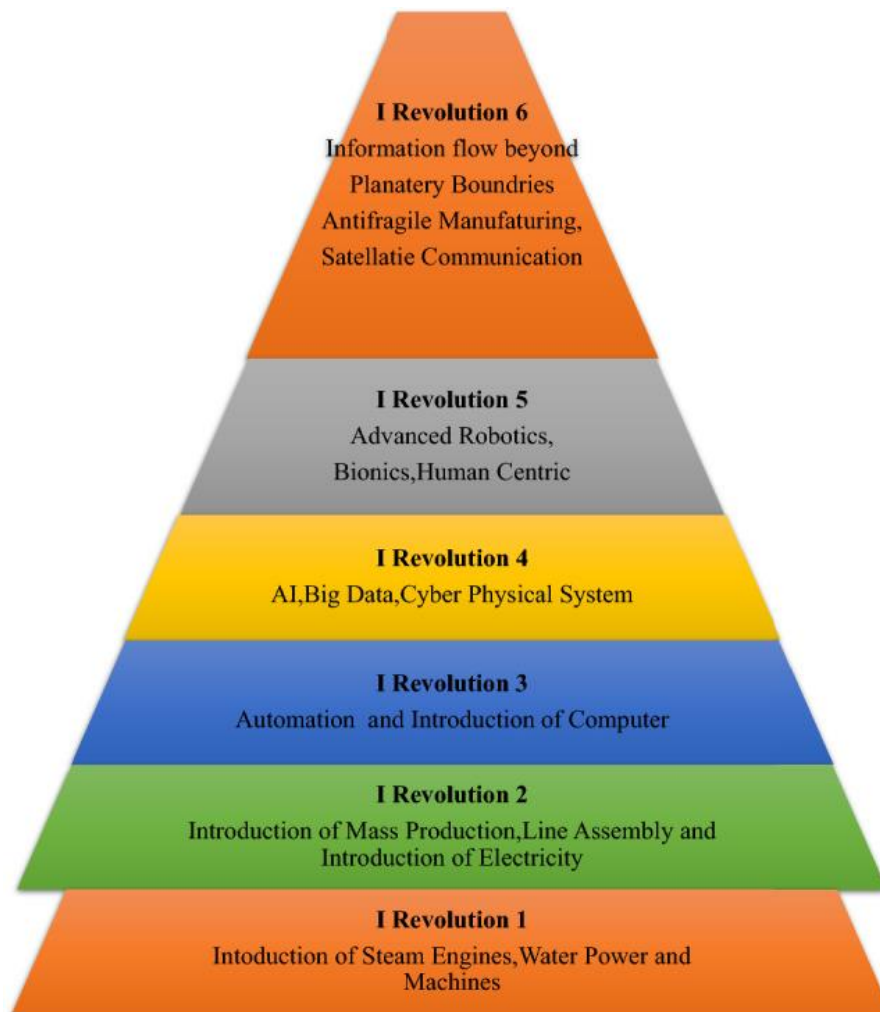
I Revolution 6
Information flow beyond
Planatery Boundries
Antifragile Manufaturing,
Satellatie Communication

I Revolution 5
Advanced Robotics,
Bionics,Human Centric

I Revolution 4
AI,Big Data,Cyber Physical System

I Revolution 3
Automation and Introduction of Computer

I Revolution 2
Introduction of Mass Production,Line Assembly and Introduction of Electricity

I Revolution 1
Intoduction of Steam Engines,Water Power and Machines